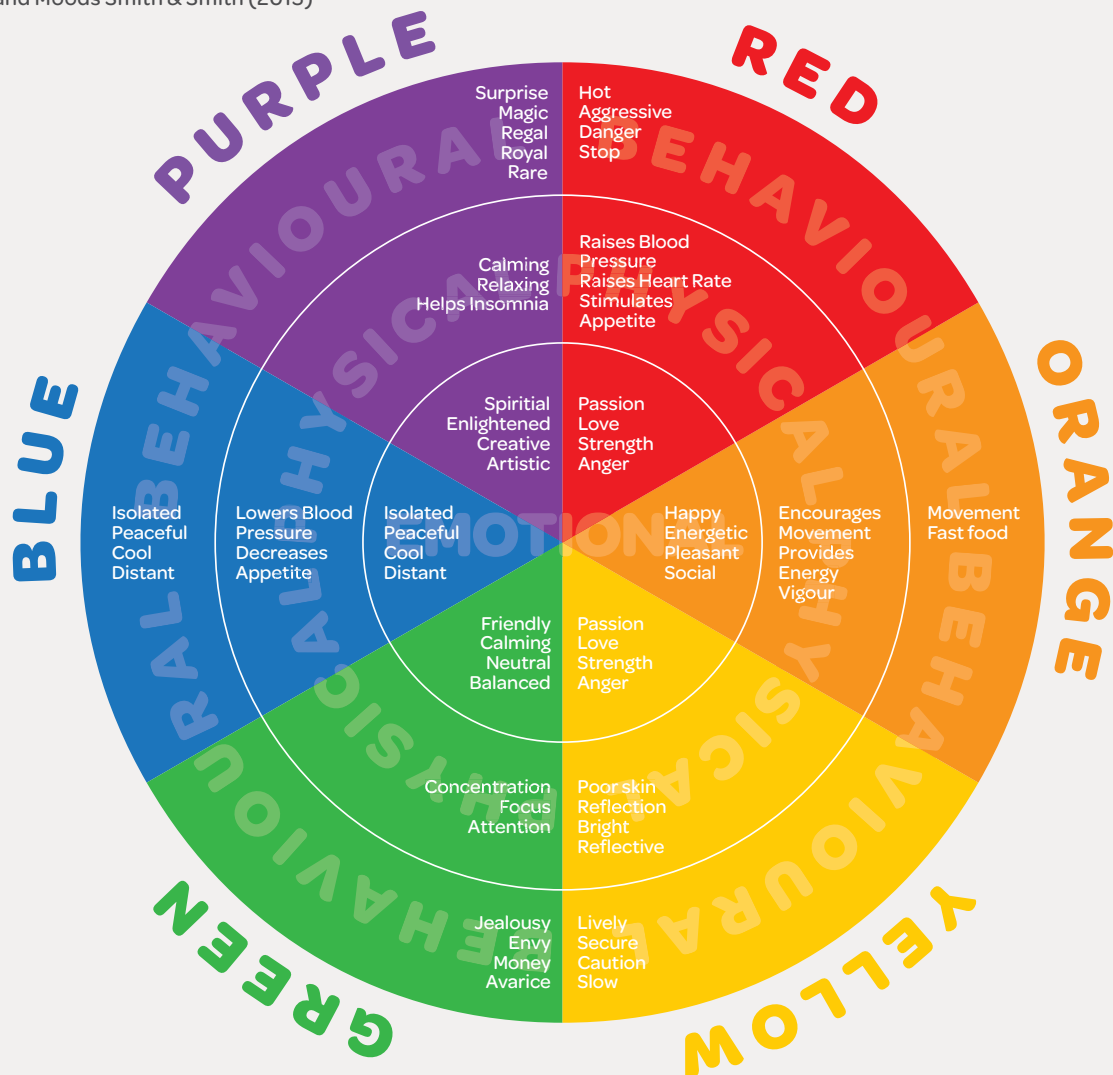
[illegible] and Moods Smith & Smith (2015)

PURPLE

RED

ORANGE

YELLOW

GREEN

BLUE

BEHAVIOURAL

PHYSICAL

EMOTIONAL

Surprise
Magic
Regal
Royal
Rare

Hot
Aggressive
Danger
Stop

Calming
Relaxing
Helps Insomnia

Raises Blood Pressure
Raises Heart Rate
Stimulates Appetite

Spiritial
Enlightened
Creative
Artistic

Passion
Love
Strength
Anger

Isolated
Peaceful
Cool
Distant

Lowers Blood Pressure
Decreases Appetite

Isolated
Peaceful
Cool
Distant

Happy
Energetic
Pleasant
Social

Encourages Movement
Provides Energy
Vigour

Movement
Fast food

Friendly
Calming
Neutral
Balanced

Passion
Love
Strength
Anger

Concentration
Focus
Attention

Poor skin
Reflection
Bright
Reflective

Jealousy
Envy
Money
Avarice

Lively
Secure
Caution
Slow